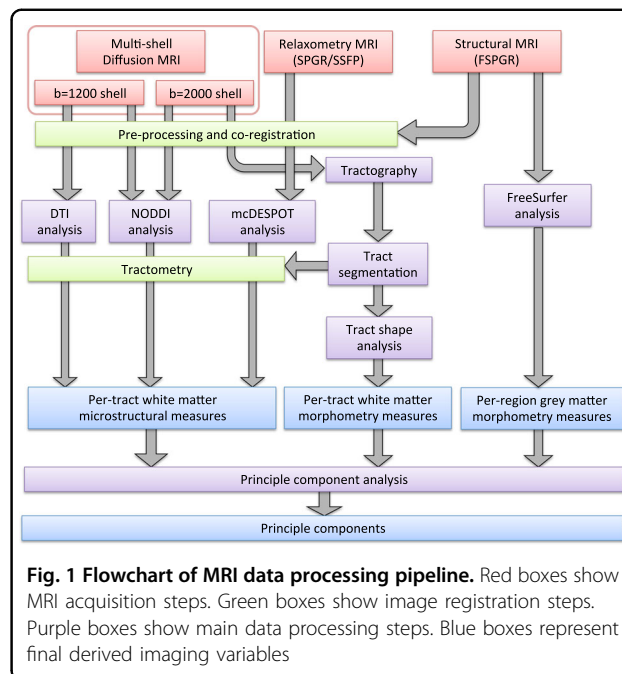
Multi-shell Diffusion MRI

Relaxometry MRI (SPGR/SSFP)

Structural MRI (FSPGR)

b=1200 shell

b=2000 shell

Pre-processing and co-registration

Tractography

DTI analysis

NODDI analysis

mcDESPOT analysis

FreeSurfer analysis

Tractometry

Tract segmentation

Tract shape analysis

Per-tract white matter microstructural measures

Per-tract white matter morphometry measures

Per-region grey matter morphometry measures

Principle component analysis

Principle components

**Fig. 1 Flowchart of MRI data processing pipeline.** Red boxes show MRI acquisition steps. Green boxes show image registration steps. Purple boxes show main data processing steps. Blue boxes represent final derived imaging variables